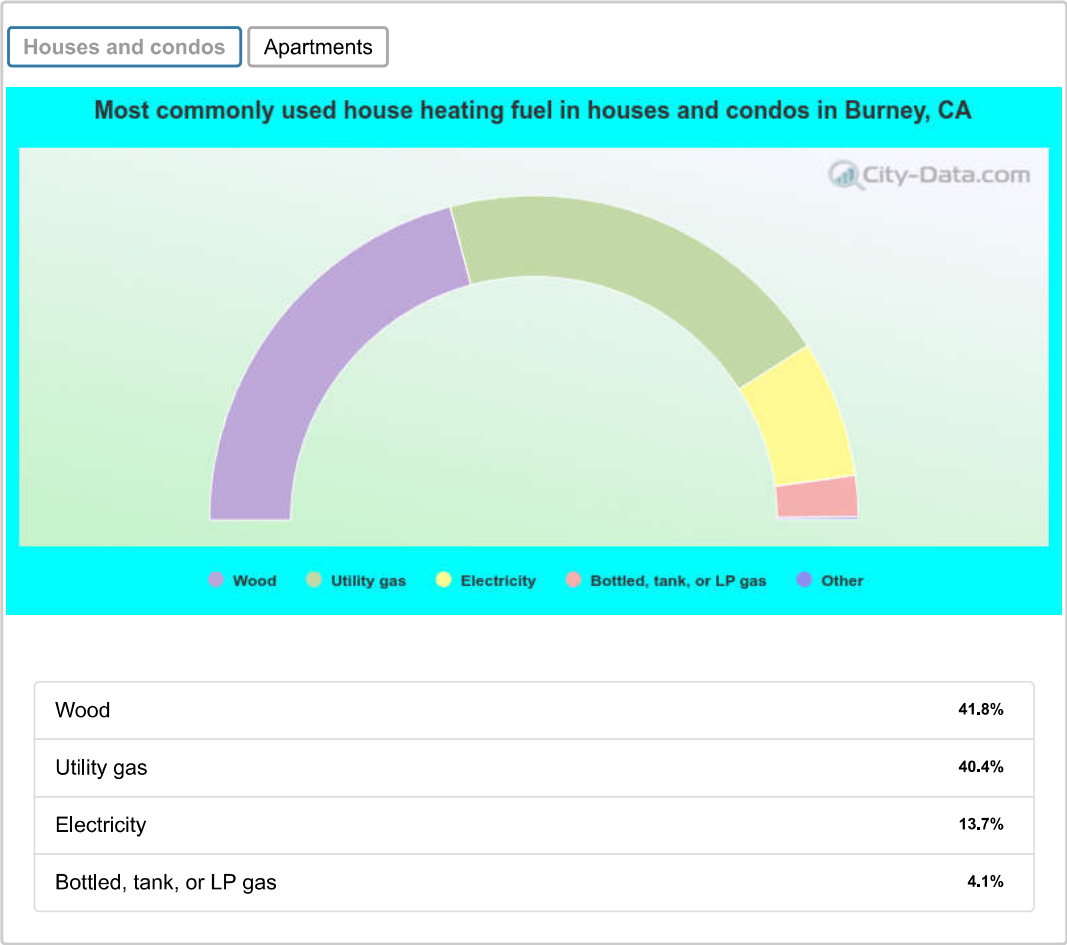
Houses and condos
Apartments

Most commonly used house heating fuel in houses and condos in Burney, CA

City-Data.com

Wood
Utility gas
Electricity
Bottled, tank, or LP gas
Other

| | |
|---|---|
| Wood | 41.8% |
| Utility gas | 40.4% |
| Electricity | 13.7% |
| Bottled, tank, or LP gas | 4.1% |